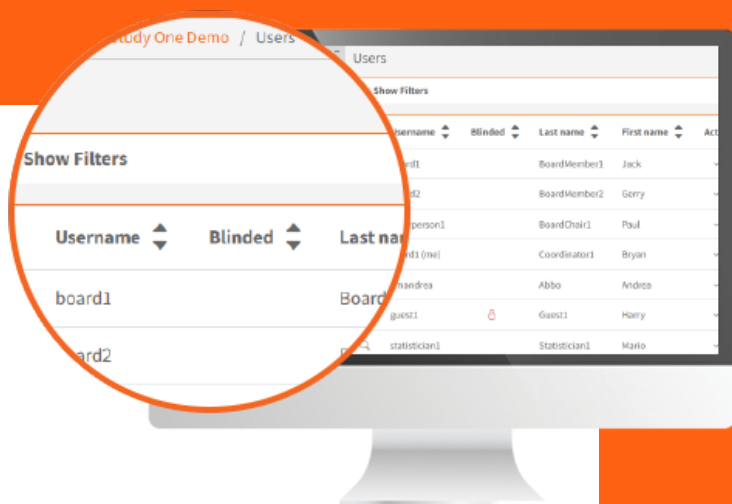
tudy One Demo / Users

Show Filters

| Username | Blinded | Last na |
|---|---|---|
| board1 | | Board |
| ard2 | | |

Users

Show Filters

| sername | Blinded | Last name | First name | Ac |
|---|---|---|---|---|
| rd1 | | BoardMember1 | Jack | |
| rd2 | | BoardMember2 | Gerry | |
| person1 | | BoardChair1 | Paul | |
| rd1 (me) | | Coordinator1 | Bryan | |
| mandrea | | Abbo | Andrea | |
| guest1 | | Guest1 | Harry | |
| statistician1 | | Statistician1 | Mario | |